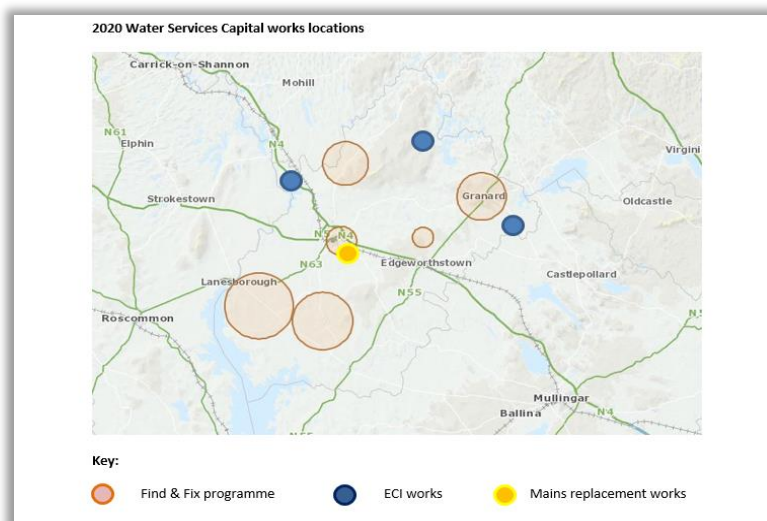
2020 Water Services Capital works locations

Carrick-on-Shannon
Mohill
N61
Elphin
N4
Virgi
Strokestown
Granard
Oldcastle
N5
N4
N63
Edgeworthstown
Castlepollard
Lanesborough
N55
Roscommon
N5
Mullingar
Ballina
N4
N55

Key:
Find & Fix programme
ECI works
Mains replacement works